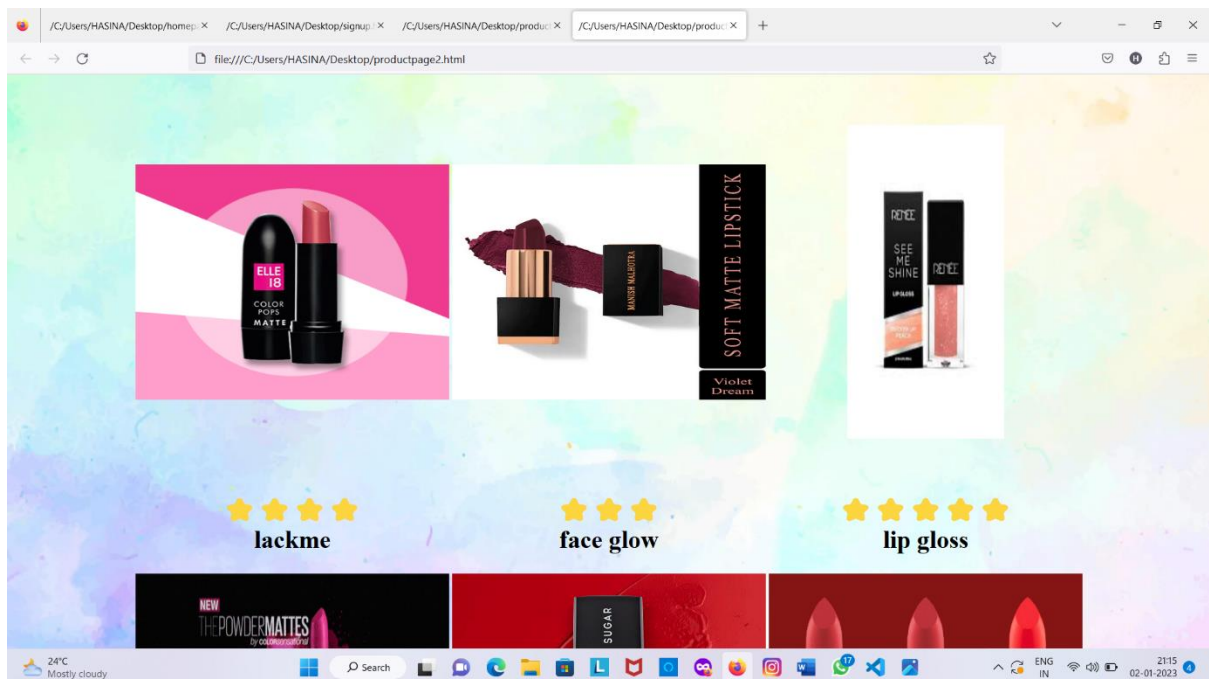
/C:/Users/HASINA/Desktop/homep ×
/C:/Users/HASINA/Desktop/signup ×
/C:/Users/HASINA/Desktop/product ×
/C:/Users/HASINA/Desktop/product ×
+

file:///C:/Users/HASINA/Desktop/productpage2.html

ELLE 18
COLOR POPS MATTE

MANISH MALHOTRA
SOFT MATTE LIPSTICK
Violet Dream

RENEE
SEE ME SHINE
LIP GLOSS
RENEE

lackme

face glow

lip gloss

NEW
THEPOWDERMATTES

SUGAR

24°C
Mostly cloudy
Search
ENG
IN
21:15
02-01-2023